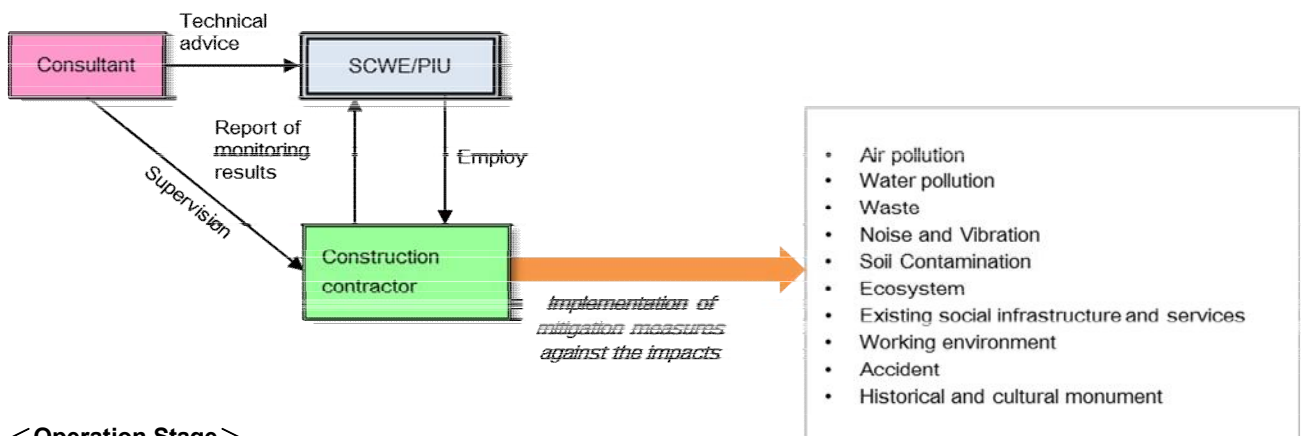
Technical advice

Consultant

SCWE/PIU

Report of monitoring results

Employ

Supervision

Construction contractor

Implementation of mitigation measures against the impacts

- Air pollution
- Water pollution
- Waste
- Noise and Vibration
- Soil Contamination
- Ecosystem
- Existing social infrastructure and services
- Working environment
- Accident
- Historical and cultural monument

＜Operation Stage＞